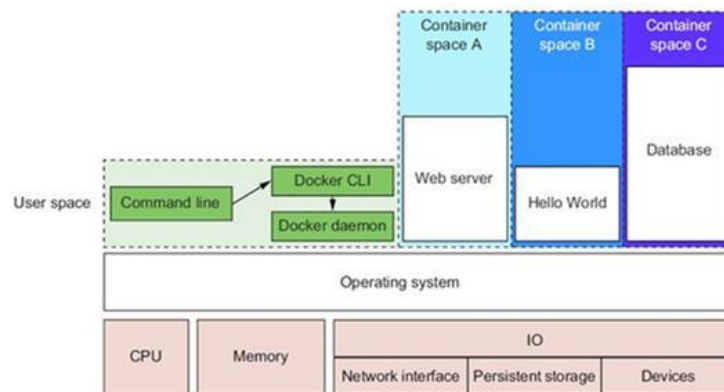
Container space A

Container space B

Container space C

User space

Command line

Docker CLI

Docker daemon

Web server

Hello World

Database

Operating system

CPU

Memory

IO

Network interface

Persistent storage

Devices